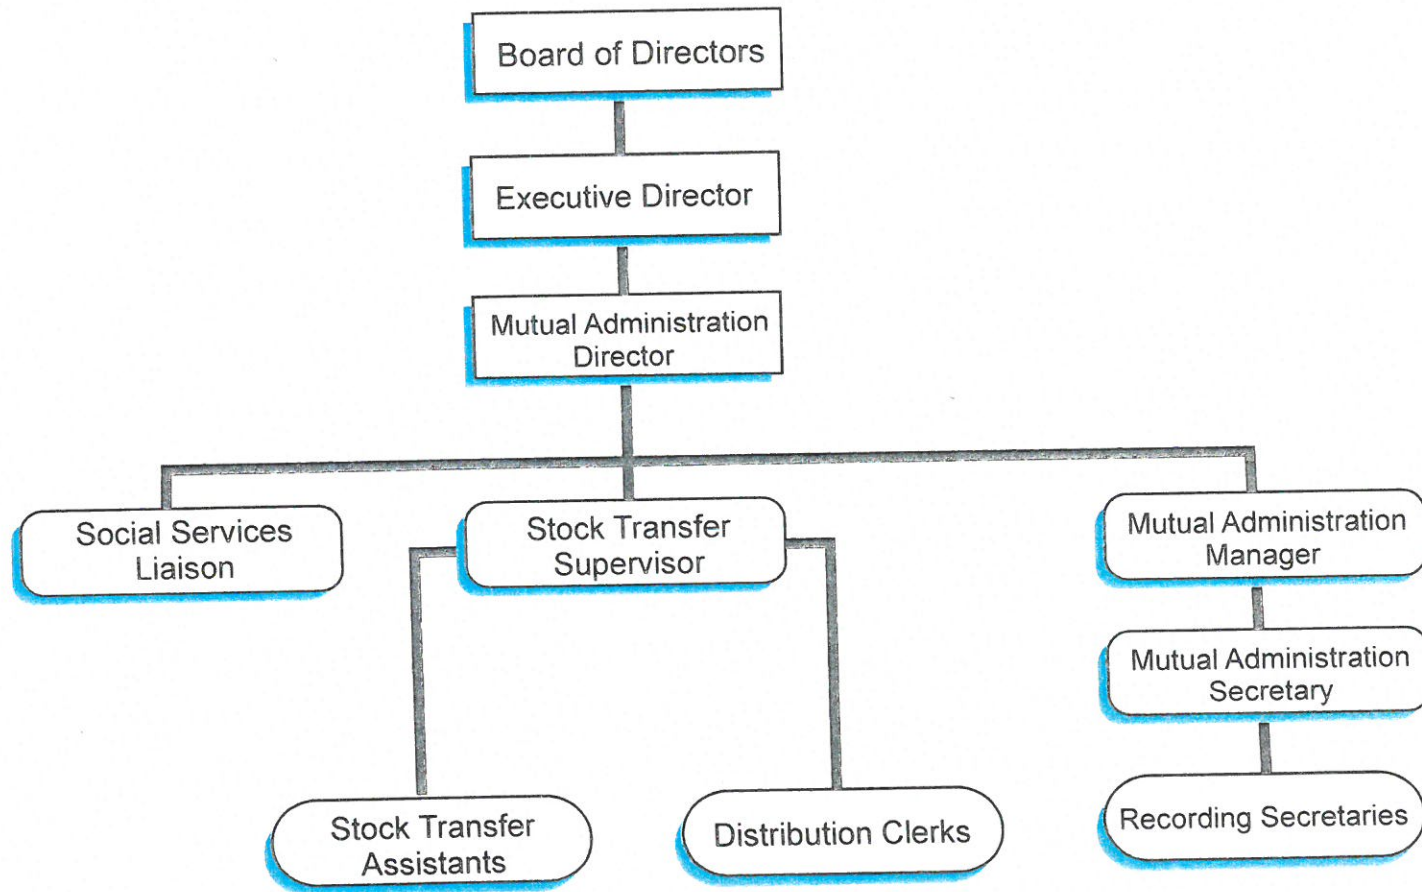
Board of Directors

Executive Director

Mutual Administration Director

Social Services Liaison

Stock Transfer Supervisor

Mutual Administration Manager

Mutual Administration Secretary

Stock Transfer Assistants

Distribution Clerks

Recording Secretaries